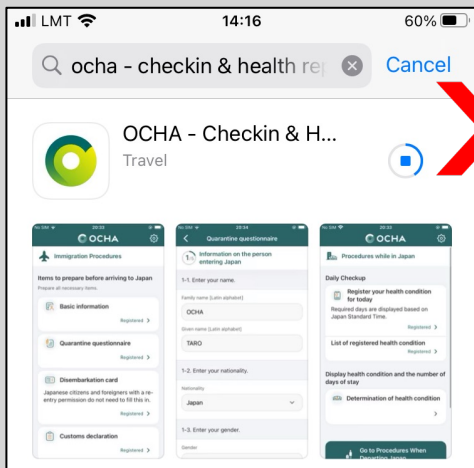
LMT 14:16 60%

ocha - checkin & health re

Cancel

OCHA - Checkin & H...

Travel

20:33

OCHA

Immigration Procedures

Items to prepare before arriving to Japan

Prepare all necessary items.

Basic information

Registered >

Quarantine questionnaire

Registered >

Disembarkation card

Japanese citizens and foreigners with a re-entry permission do not need to fill this in.

Registered >

Customs declaration

Registered >

20:34

Quarantine questionnaire

1. Information on the person entering Japan

1-1. Enter your name.

Family name (Latin alphabet)

OCHA

Given name (Latin alphabet)

TARO

1-2. Enter your nationality.

Nationality

Japan

1-3. Enter your gender.

Gender

20:33

OCHA

Procedures while in Japan

Daily Checkup

Register your health condition for today

Required days are displayed based on Japan Standard Time.

Registered >

List of registered health condition

Registered >

Display health condition and the number of days of stay

Determination of health condition

Go to Procedures When Departing Japan